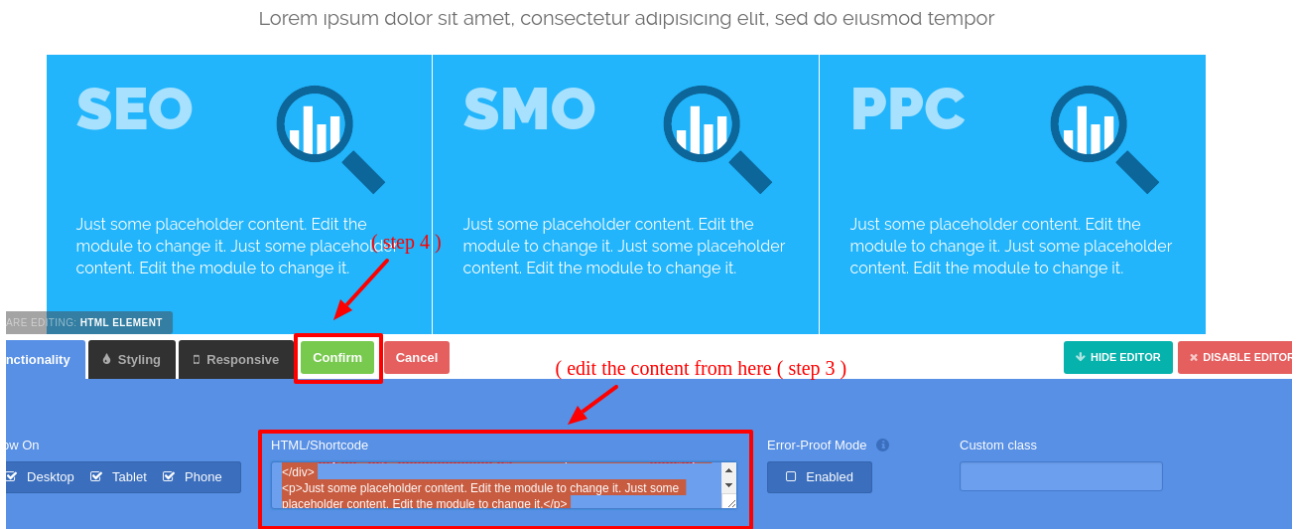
Lorem ipsum dolor sit amet, consectetur adipisicing elit, sed do eiusmod tempor

SEO

Just some placeholder content. Edit the module to change it. Just some placeholder content. Edit the module to change it.

SMO

Just some placeholder content. Edit the module to change it. Just some placeholder content. Edit the module to change it.

PPC

Just some placeholder content. Edit the module to change it. Just some placeholder content. Edit the module to change it.

( step 4 )

ARE EDITING: HTML ELEMENT

nctionality Styling Responsive Confirm Cancel

HIDE EDITOR DISABLE EDITOR

( edit the content from here ( step 3 )

ow On

Desktop Tablet Phone

HTML/Shortcode

</div>
<p>Just some placeholder content. Edit the module to change it. Just some placeholder content. Edit the module to change it.</p>

Error-Proof Mode

Enabled

Custom class